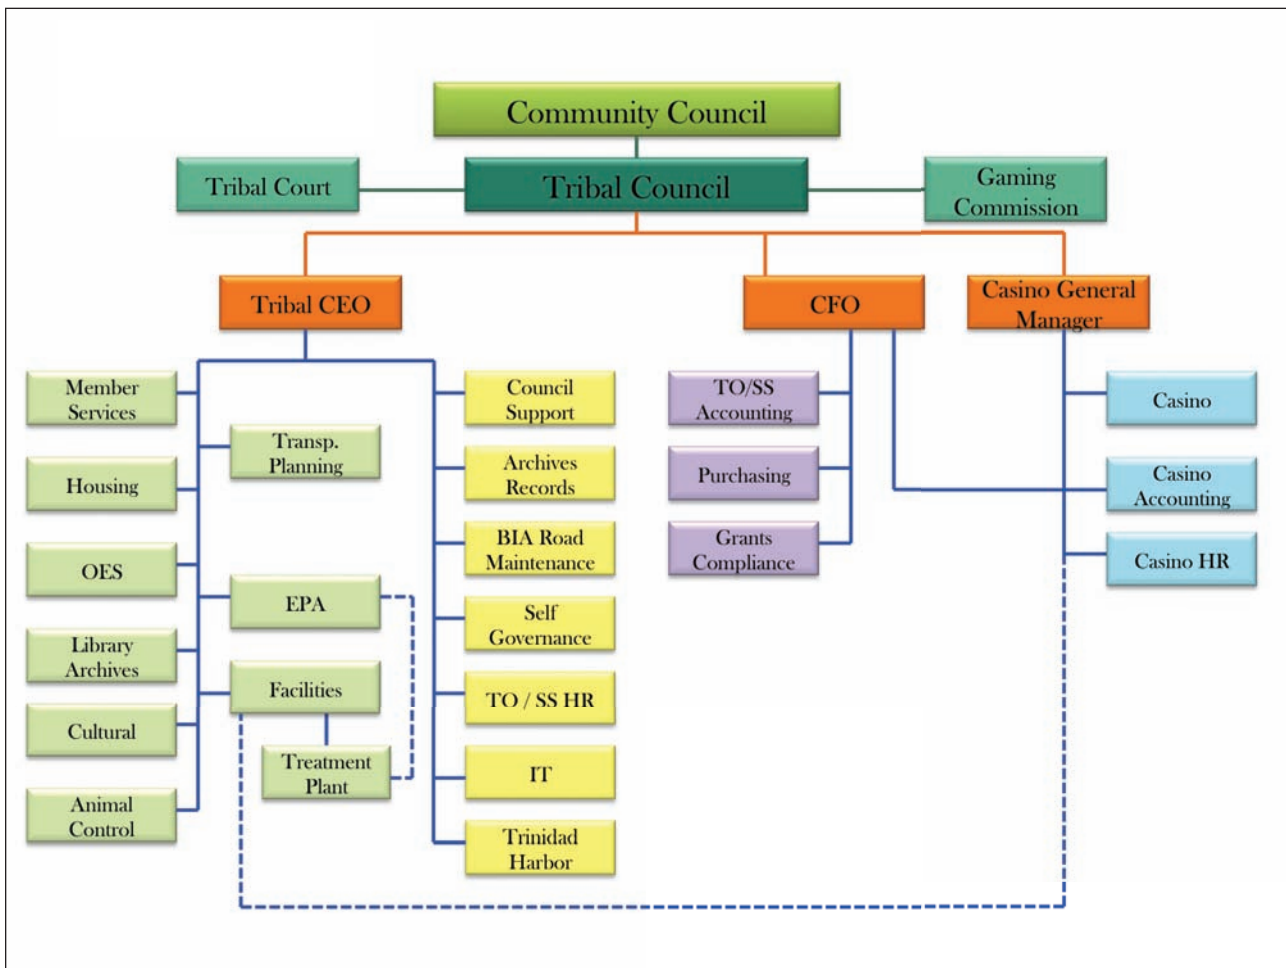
Community Council

Tribal Court

Tribal Council

Gaming Commission

Tribal CEO

CFO

Casino General Manager

Member Services

Housing

OES

Library Archives

Cultural

Animal Control

Transp. Planning

EPA

Facilities

Treatment Plant

Council Support

Archives Records

BIA Road Maintenance

Self Governance

TO / SS HR

IT

Trinidad Harbor

TO/SS Accounting

Purchasing

Grants Compliance

Casino

Casino Accounting

Casino HR